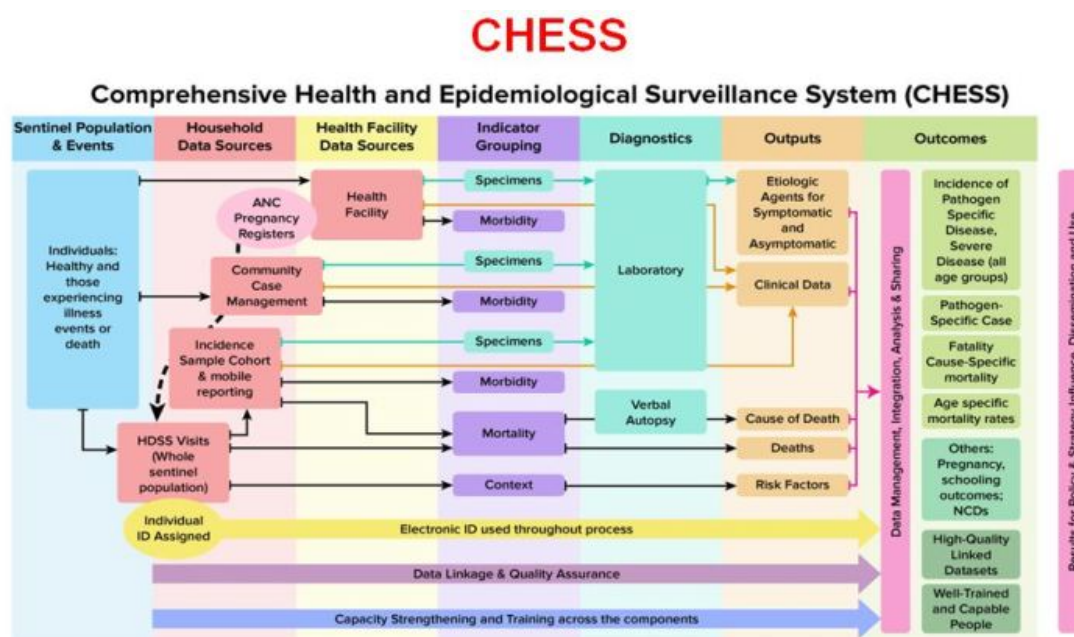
CHESS

Comprehensive Health and Epidemiological Surveillance System (CHESS)

Sentinel Population & Events

Household Data Sources

Health Facility Data Sources

Indicator Grouping

Diagnostics

Outputs

Outcomes

Individuals: Healthy and those experiencing illness events or death

ANC Pregnancy Registers

Health Facility

Community Case Management

Incidence Sample Cohort & mobile reporting

HDSS Visits (Whole sentinel population)

Specimens

Morbidity

Specimens

Morbidity

Specimens

Morbidity

Mortality

Context

Laboratory

Verbal Autopsy

Etiologic Agents for Symptomatic and Asymptomatic

Clinical Data

Cause of Death

Deaths

Risk Factors

Data Management, Integration, Analysis & Sharing

Incidence of Pathogen Specific Disease, Severe Disease (all age groups)

Pathogen-Specific Case

Fatality Cause-Specific mortality

Age specific mortality rates

Others: Pregnancy, schooling outcomes; NCDs

High-Quality Linked Datasets

Well-Trained and Capable People

Individual ID Assigned

Electronic ID used throughout process

Data Linkage & Quality Assurance

Capacity Strengthening and Training across the components

Results for Policy & Strategy influence, Dissemination and Use